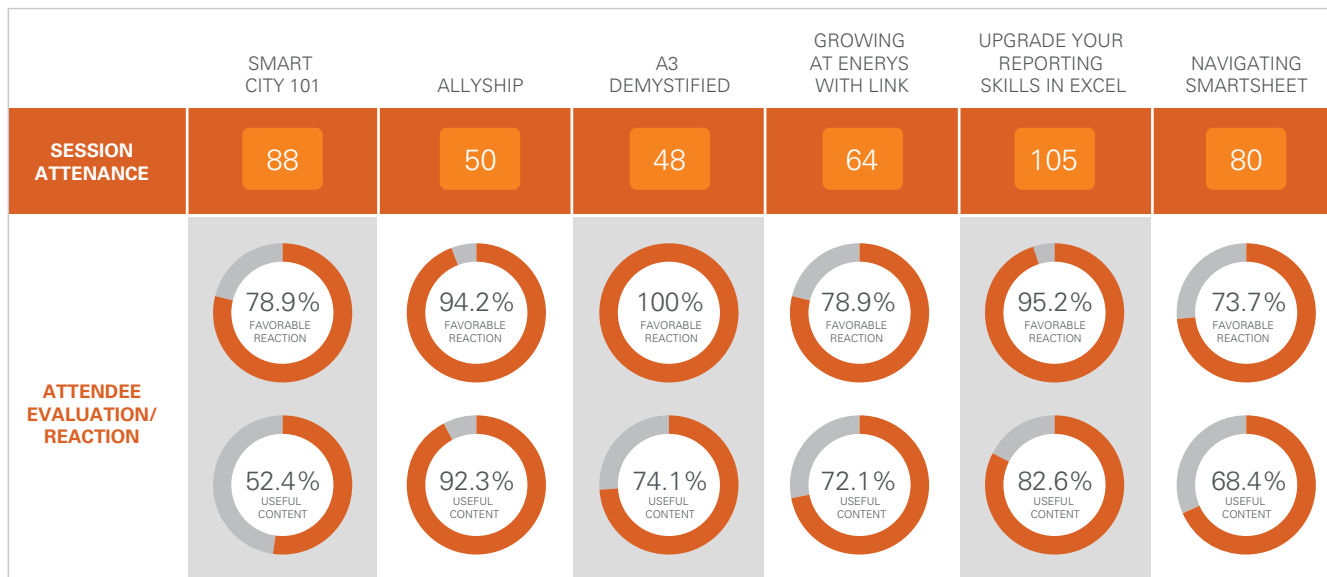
|  | SMART CITY 101 | ALLYSHIP | A3 DEMYSTIFIED | GROWING AT ENERYS WITH LINK | UPGRADE YOUR REPORTING SKILLS IN EXCEL | NAVIGATING SMARTSHEET |
|---|---|---|---|---|---|---|
| SESSION ATTENANCE | 88 | 50 | 48 | 64 | 105 | 80 |
| ATTENDEE EVALUATION/ REACTION | 78.9% FAVORABLE REACTION | 94.2% FAVORABLE REACTION | 100% FAVORABLE REACTION | 78.9% FAVORABLE REACTION | 95.2% FAVORABLE REACTION | 73.7% FAVORABLE REACTION |
|  | 52.4% USEFUL CONTENT | 92.3% USEFUL CONTENT | 74.1% USEFUL CONTENT | 72.1% USEFUL CONTENT | 82.6% USEFUL CONTENT | 68.4% USEFUL CONTENT |